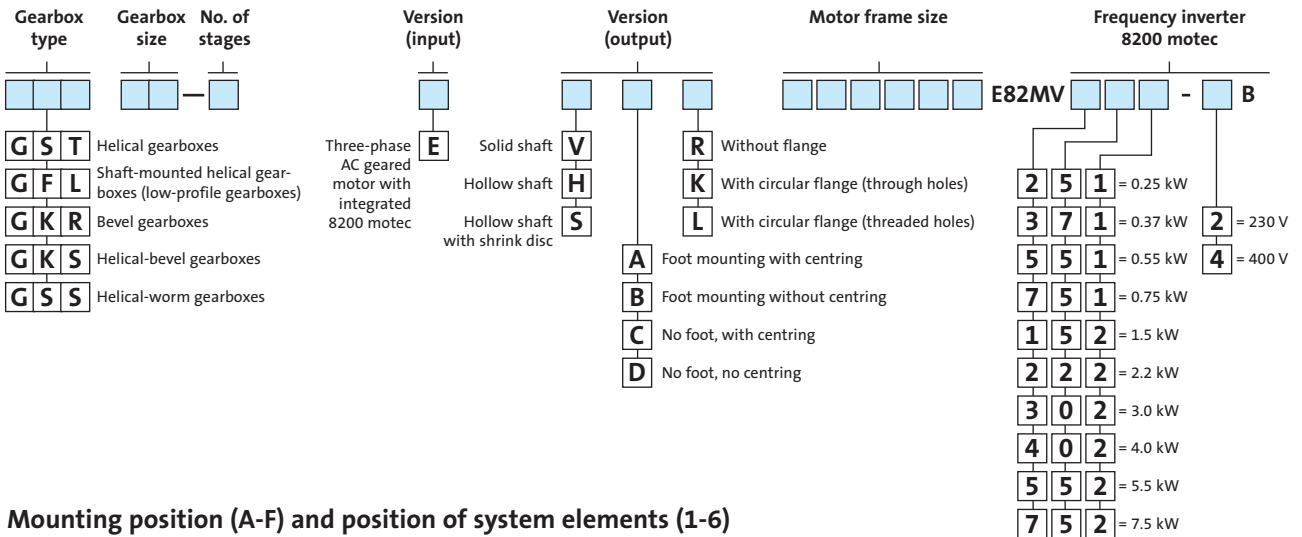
Gearbox type

Gearbox size

No. of stages

Version (input)

Version (output)

Motor frame size

Frequency inverter 8200 motec

E82MV - B

G S T Helical gearboxes

G F L Shaft-mounted helical gearboxes (low-profile gearboxes)

G K R Bevel gearboxes

G K S Helical-bevel gearboxes

G S S Helical-worm gearboxes

Three-phase AC geared motor with integrated 8200 motec E

Solid shaft V

Hollow shaft H

Hollow shaft with shrink disc S

R Without flange

K With circular flange (through holes)

L With circular flange (threaded holes)

A Foot mounting with centring

B Foot mounting without centring

C No foot, with centring

D No foot, no centring

2 5 1 = 0.25 kW

3 7 1 = 0.37 kW

5 5 1 = 0.55 kW

7 5 1 = 0.75 kW

1 5 2 = 1.5 kW

2 2 2 = 2.2 kW

3 0 2 = 3.0 kW

4 0 2 = 4.0 kW

5 5 2 = 5.5 kW

7 5 2 = 7.5 kW

2 = 230 V

4 = 400 V

Mounting position (A-F) and position of system elements (1-6)